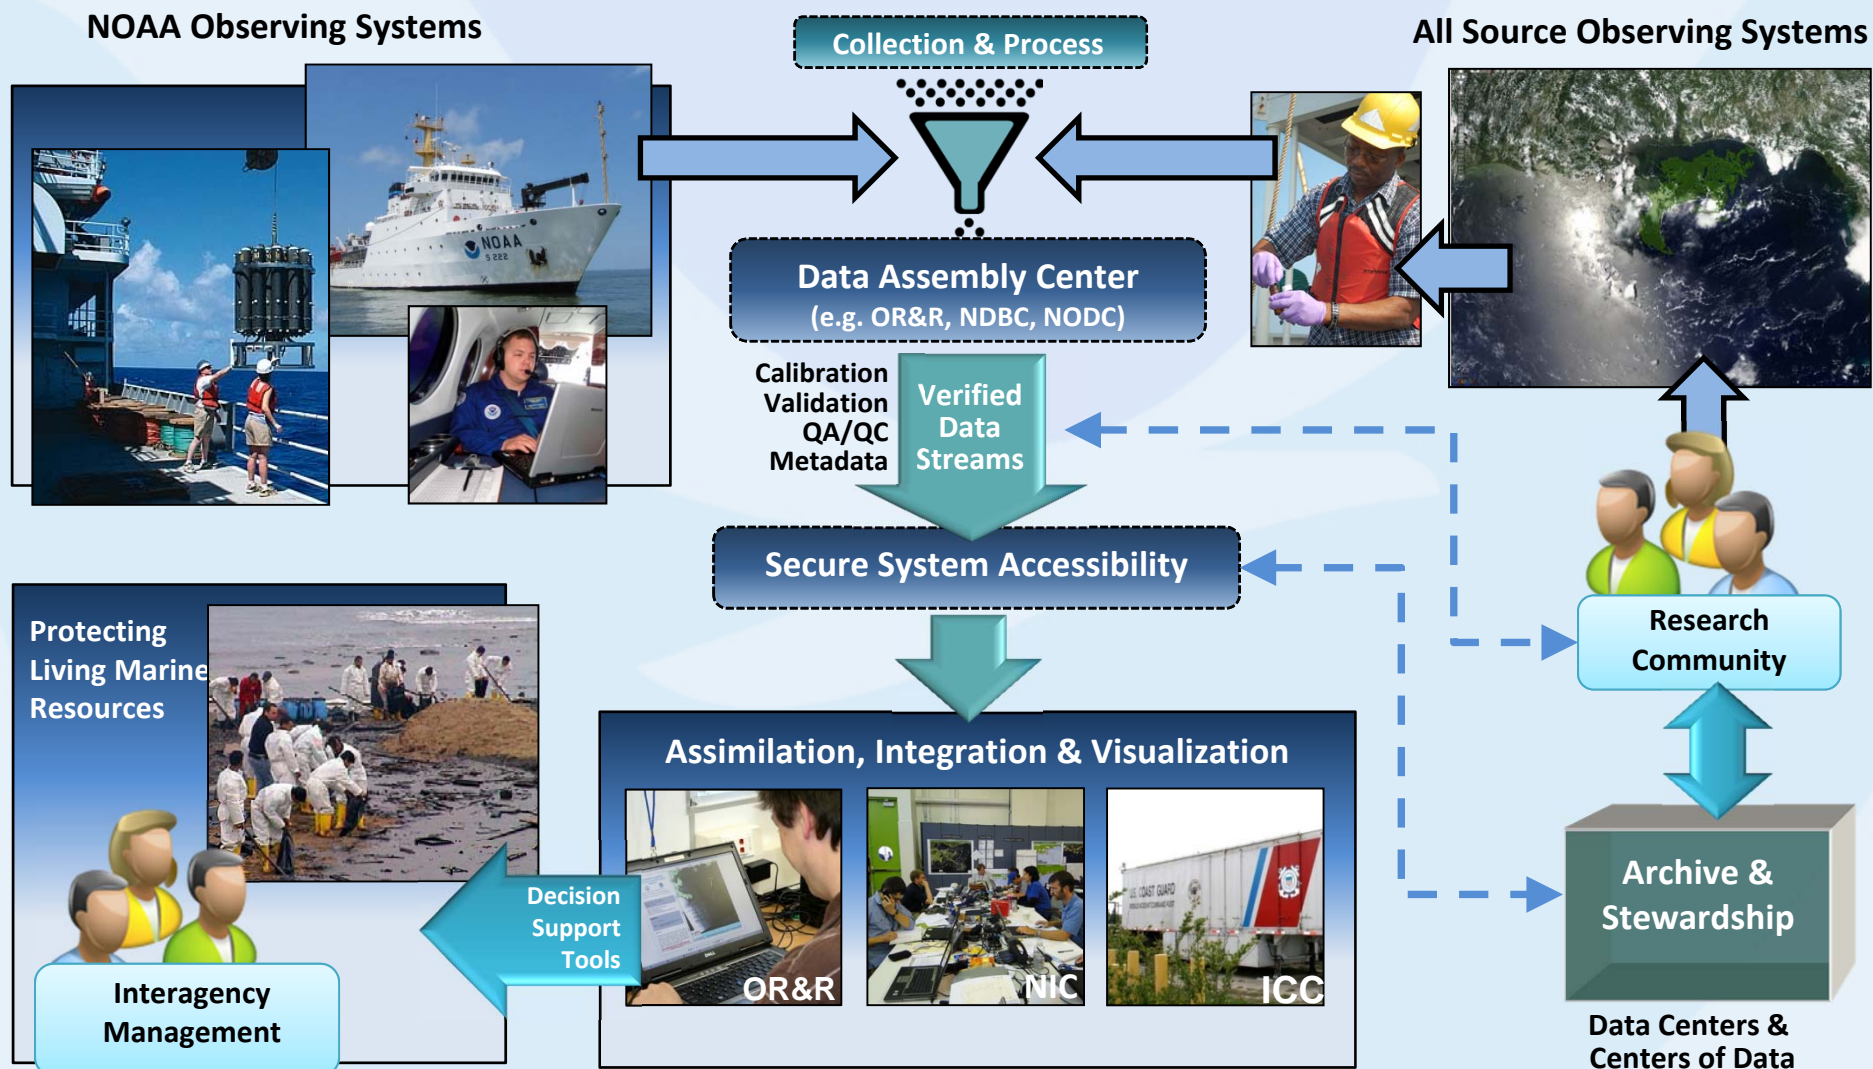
NOAA Observing Systems

Collection & Process

All Source Observing Systems

NOAA
S 222

Data Assembly Center
(e.g. OR&R, NDBC, NODC)

Calibration
Validation
QA/QC
Metadata

Verified
Data
Streams

Secure System Accessibility

Research
Community

Protecting
Living Marine
Resources

Assimilation, Integration & Visualization

Decision
Support
Tools

OR&R

NIC

ICC

Archive &
Stewardship

Interagency
Management

Data Centers &
Centers of Data